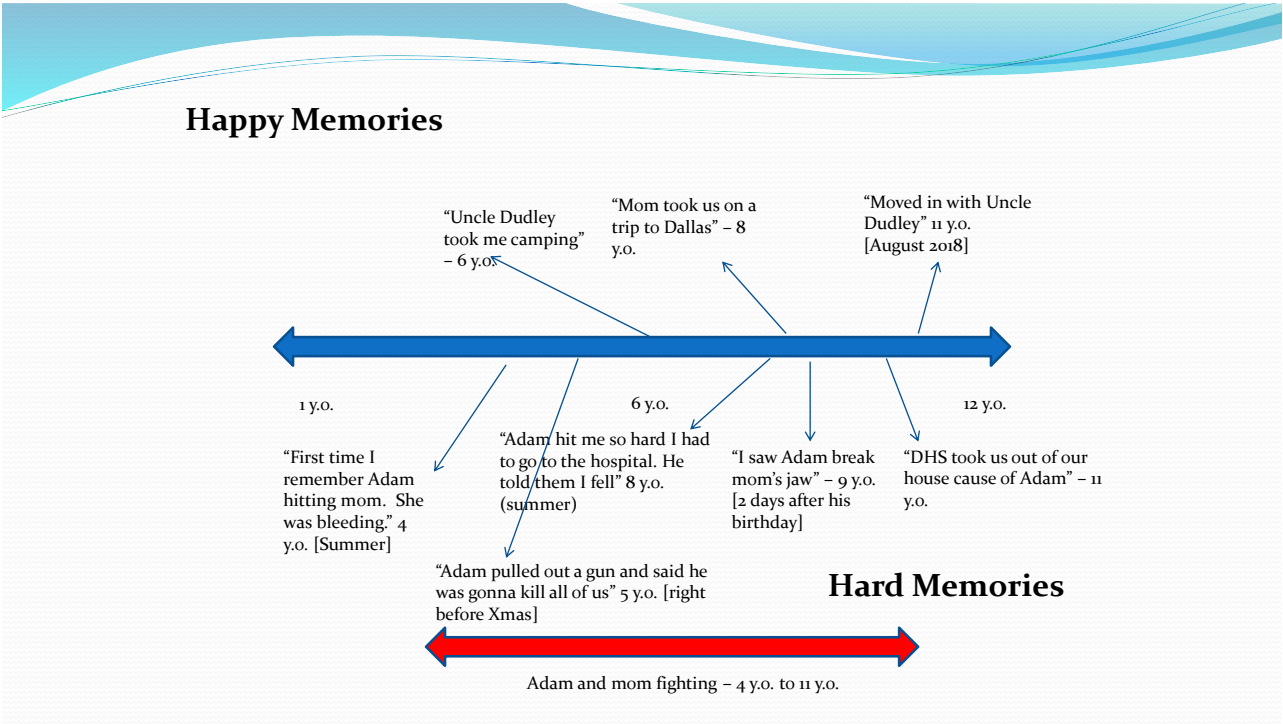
Happy Memories

"Uncle Dudley took me camping" – 6 y.o.

"Mom took us on a trip to Dallas" – 8 y.o.

"Moved in with Uncle Dudley" 11 y.o. [August 2018]

1 y.o.

6 y.o.

12 y.o.

"First time I remember Adam hitting mom. She was bleeding." 4 y.o. [Summer]

"Adam hit me so hard I had to go to the hospital. He told them I fell" 8 y.o. (summer)

"I saw Adam break mom's jaw" – 9 y.o. [2 days after his birthday]

"DHS took us out of our house cause of Adam" – 11 y.o.

"Adam pulled out a gun and said he was gonna kill all of us" 5 y.o. [right before Xmas]

Hard Memories

Adam and mom fighting – 4 y.o. to 11 y.o.